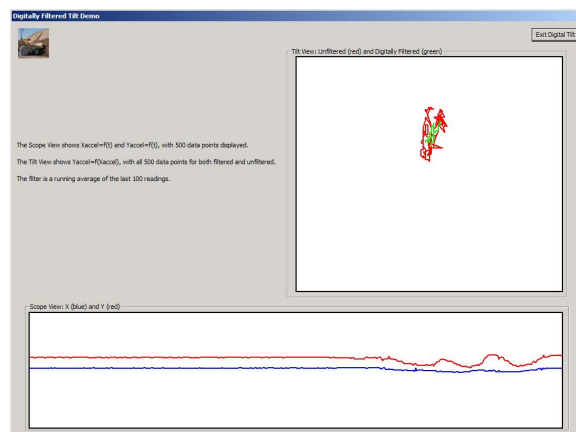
Digitally Filtered Tilt Demo

Exit Digital Tilt

Tilt View: Unfiltered (red) and Digitally Filtered (green)

The Scope View shows Xaccel=f(t) and Yaccel=f(t), with 500 data points displayed.

The Tilt View shows Yaccel=f(Xaccel), with all 500 data points for both filtered and unfiltered.

The filter is a running average of the last 100 readings.

Scope View: X (blue) and Y (red)